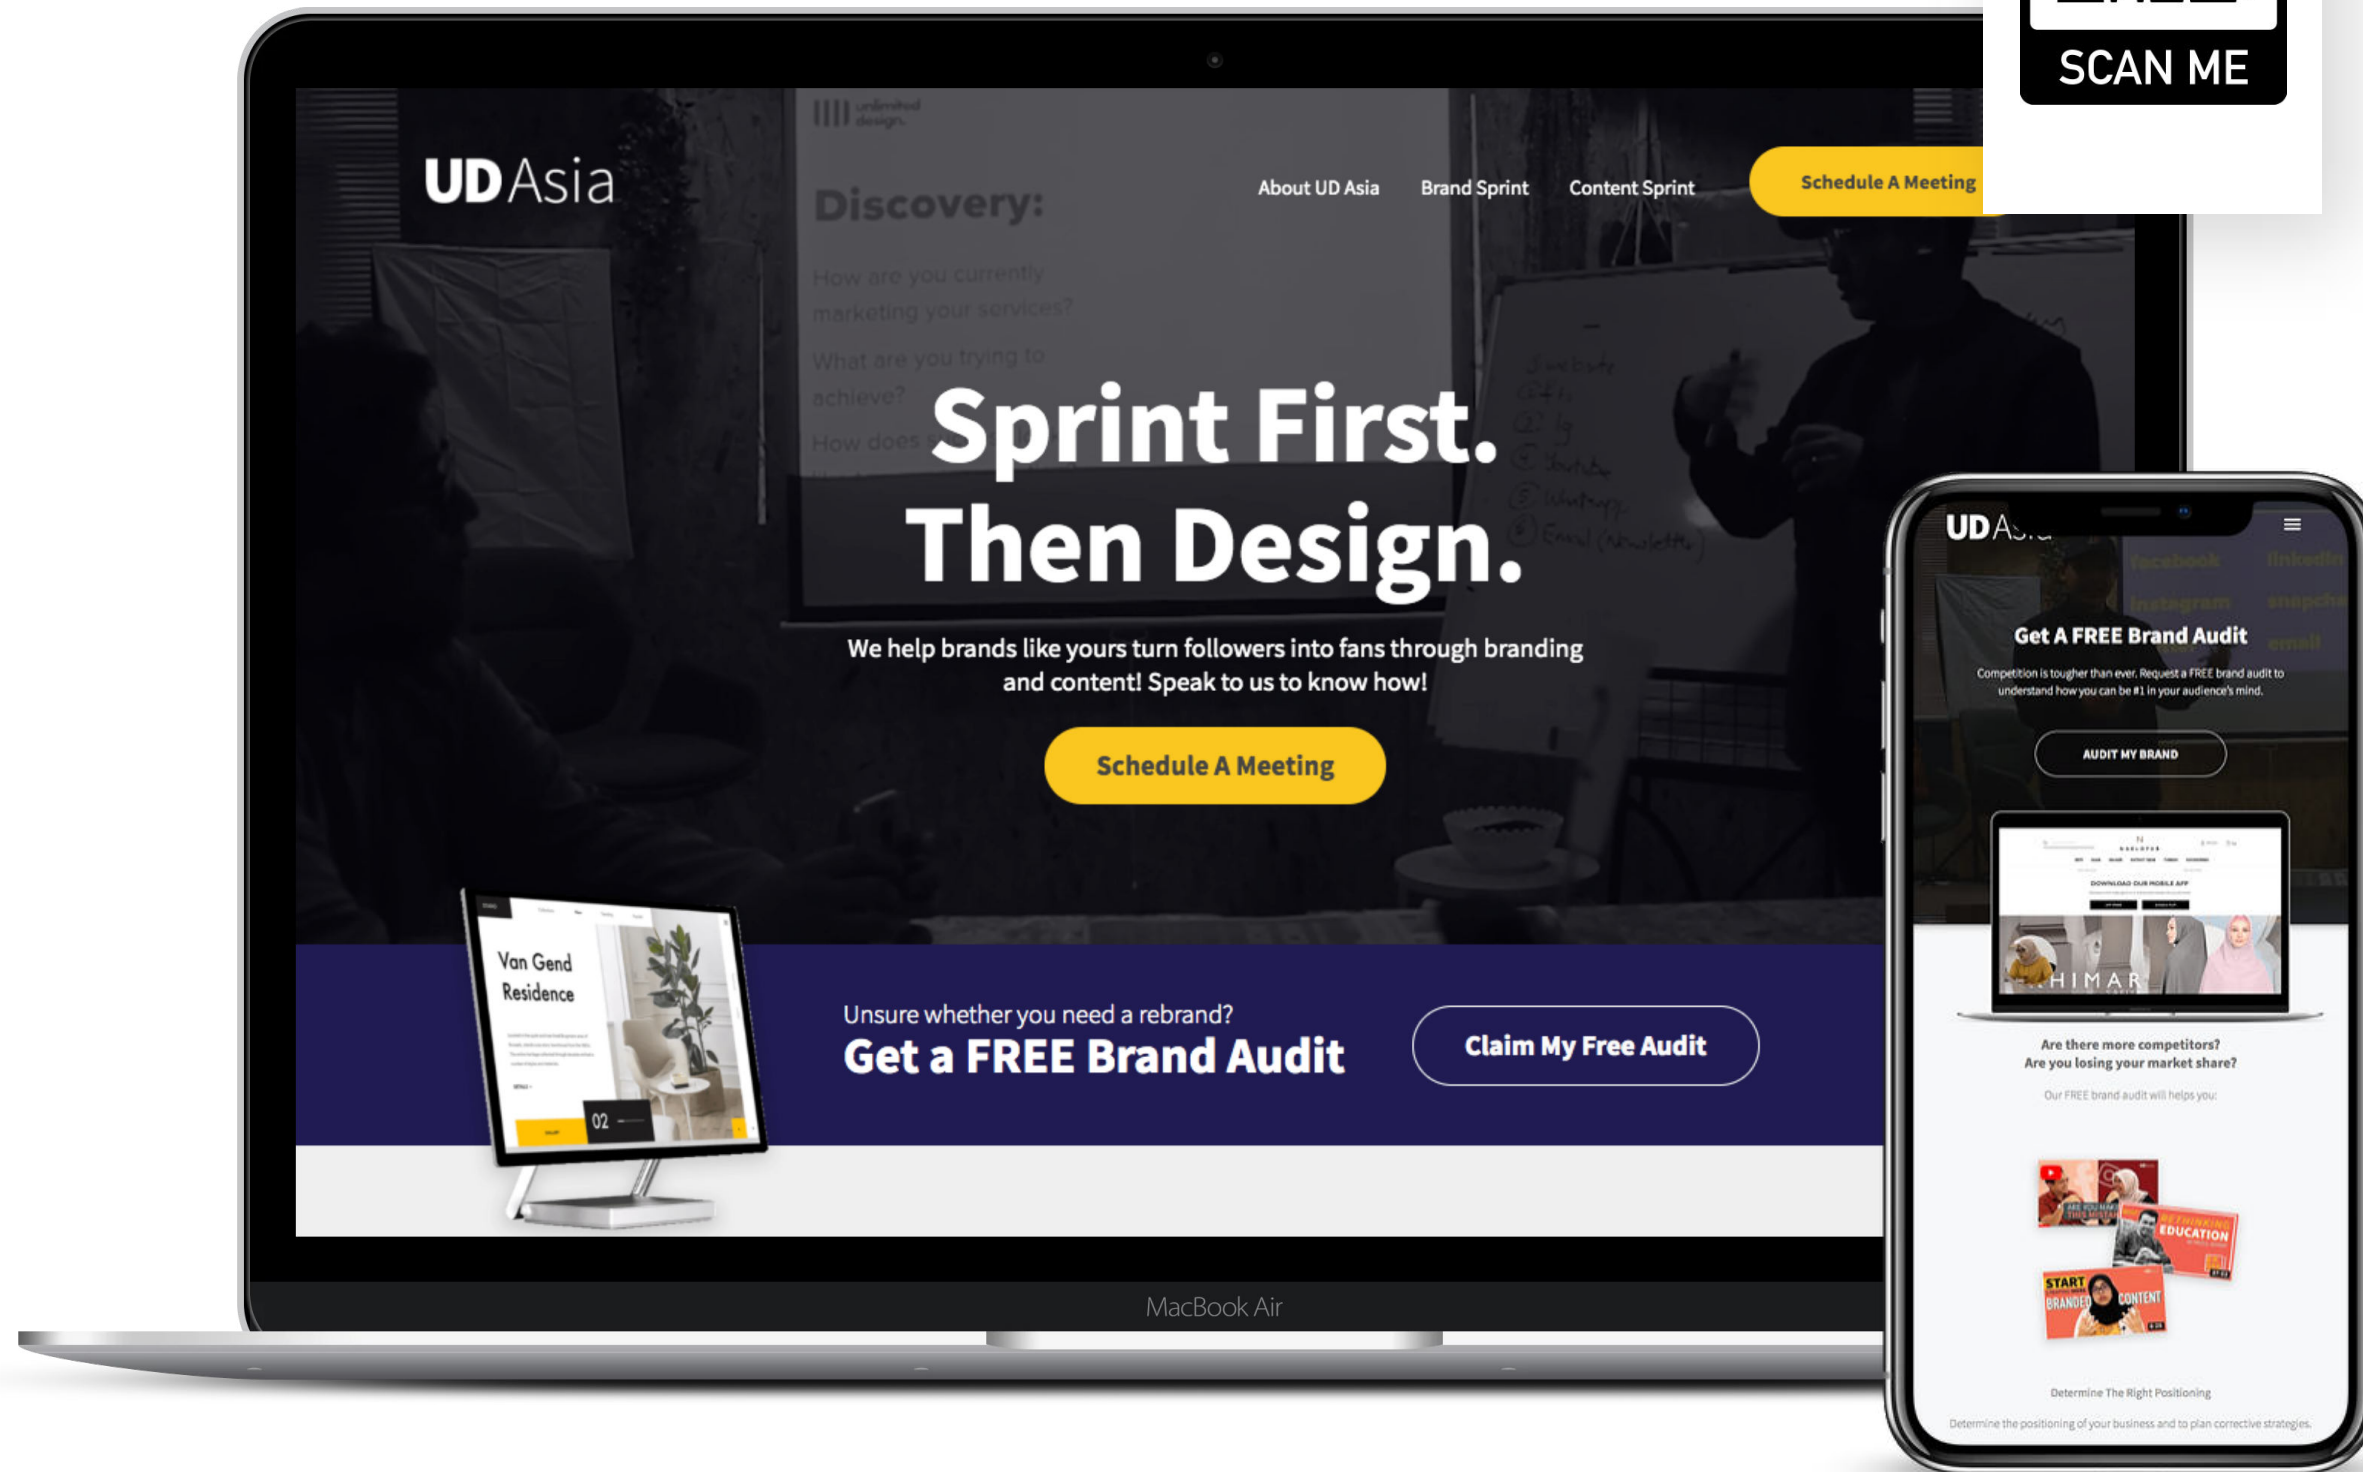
SCAN ME

unlimited design.

Discovery:

How are you currently marketing your services?

What are you trying to achieve?

How does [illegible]

UD Asia

About UD Asia Brand Sprint Content Sprint Schedule A Meeting

Sprint First. Then Design.

We help brands like yours turn followers into fans through branding and content! Speak to us to know how!

Schedule A Meeting

Van Gend Residence

02

Unsure whether you need a rebrand?

Get a FREE Brand Audit

Claim My Free Audit

MacBook Air

UD A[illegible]

facebook linkedin instagram snapchat email

Get A FREE Brand Audit

Competition is tougher than ever. Request a FREE brand audit to understand how you can be #1 in your audience's mind.

AUDIT MY BRAND

DOWNLOAD OUR MOBILE APP

HIMAR

Are there more competitors? Are you losing your market share?

Our FREE brand audit will helps you:

EDUCATION

START BRANDE CONTENT

Determine The Right Positioning

Determine the positioning of your business and to plan corrective strategies.